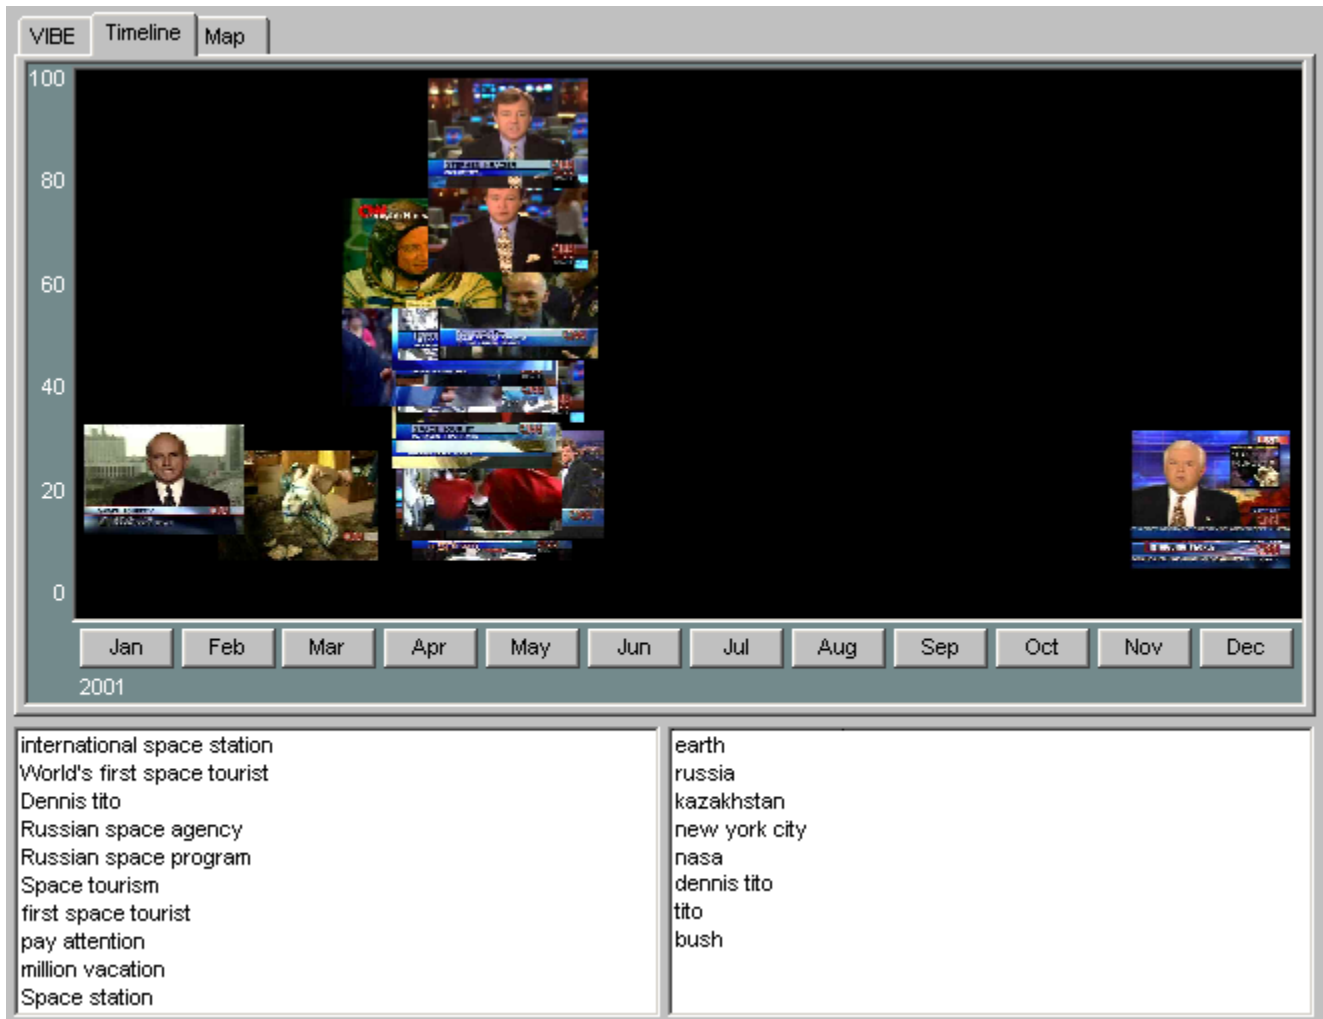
VIBE Timeline Map

100
80
60
40
20
0

Jan Feb Mar Apr May Jun Jul Aug Sep Oct Nov Dec

2001

international space station
World's first space tourist
Dennis tito
Russian space agency
Russian space program
Space tourism
first space tourist
pay attention
million vacation
Space station

earth
russia
kazakhstan
new york city
nasa
dennis tito
tito
bush